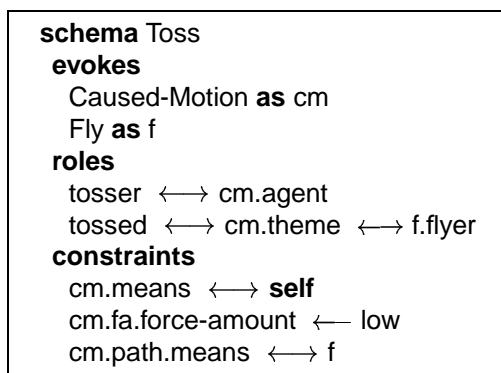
schema Toss
evokes
Caused-Motion as cm
Fly as f
roles
tosser $\longleftrightarrow$ cm.agent
tossed $\longleftrightarrow$ cm.theme $\longleftrightarrow$ f.flyer
constraints
cm.means $\longleftrightarrow$ self
cm.fa.force-amount $\longleftarrow$ low
cm.path.means $\longleftrightarrow$ f